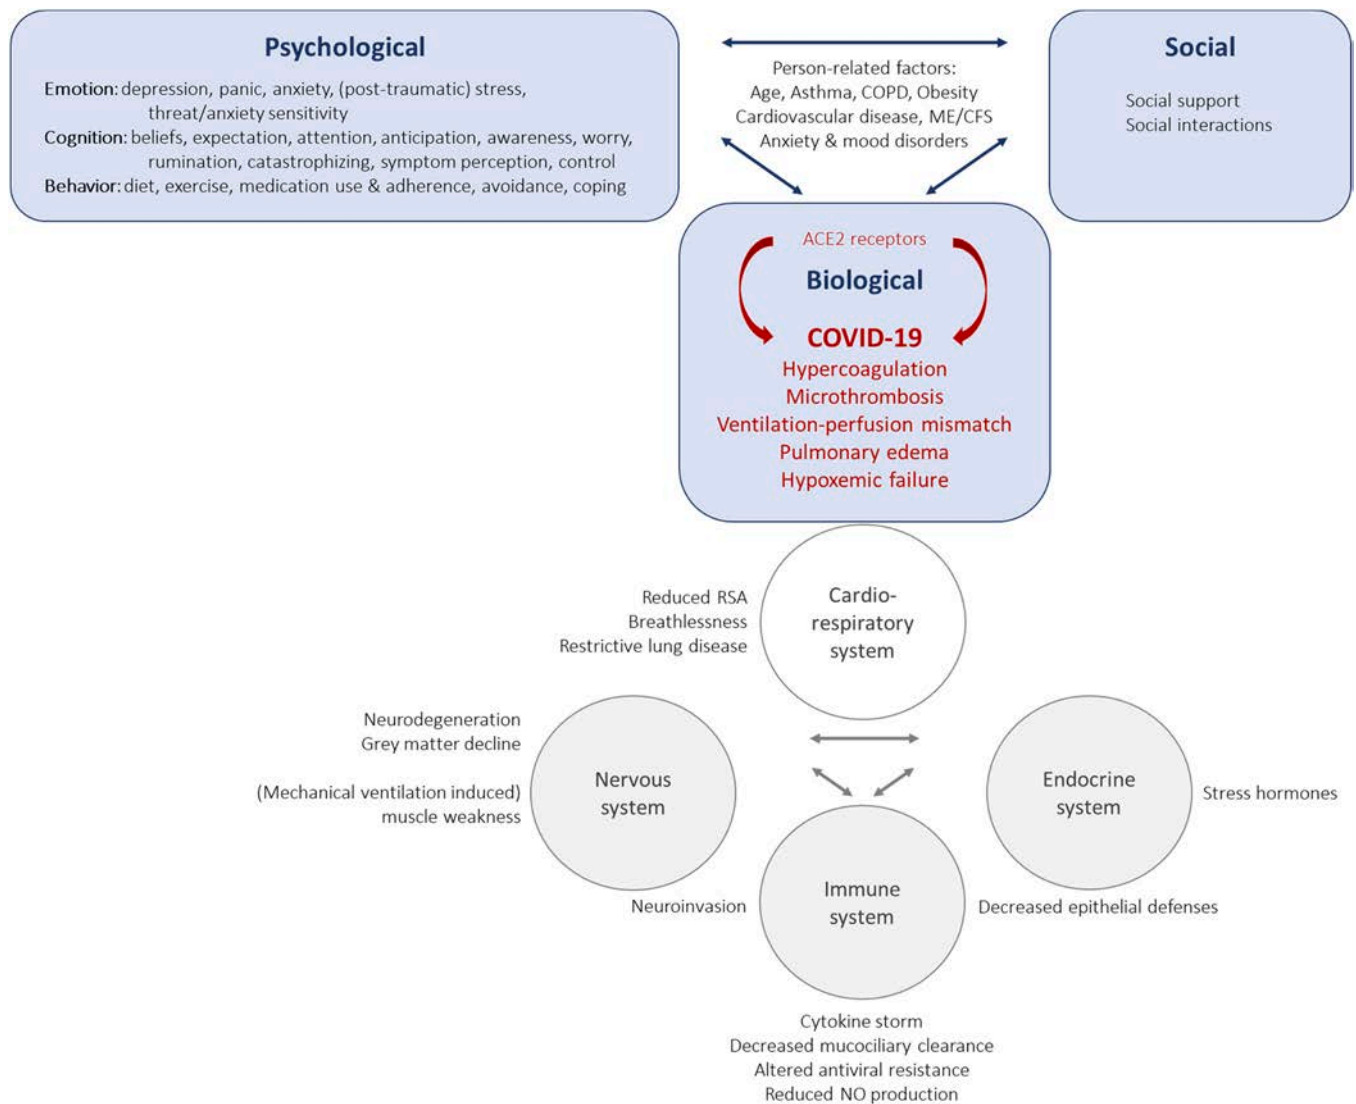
Psychological

Emotion: depression, panic, anxiety, (post-traumatic) stress, threat/anxiety sensitivity
Cognition: beliefs, expectation, attention, anticipation, awareness, worry, rumination, catastrophizing, symptom perception, control
Behavior: diet, exercise, medication use & adherence, avoidance, coping

Person-related factors:
Age, Asthma, COPD, Obesity
Cardiovascular disease, ME/CFS
Anxiety & mood disorders

Social

Social support
Social interactions

ACE2 receptors
Biological
COVID-19
Hypercoagulation
Microthrombosis
Ventilation-perfusion mismatch
Pulmonary edema
Hypoxemic failure

Reduced RSA
Breathlessness
Restrictive lung disease

Cardio-respiratory system

Neurodegeneration
Grey matter decline

(Mechanical ventilation induced) muscle weakness

Nervous system

Endocrine system

Stress hormones

Neuroinvasion

Immune system

Decreased epithelial defenses

Cytokine storm
Decreased mucociliary clearance
Altered antiviral resistance
Reduced NO production